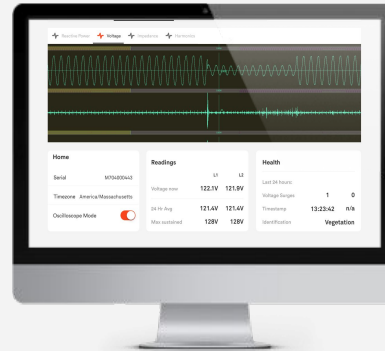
Reactive Power Voltage Impedance Harmonics

Home

Serial M704800443

Timezone America/Massachusetts

Oscilloscope Mode

Readings

| | L1 | L2 |
|---|---|---|
| Voltage now | 122.1V | 121.9V |
| 24 Hr Avg | 121.4V | 121.4V |
| Max sustained | 128V | 128V |

Health

Last 24 hours

| | | |
|---|---|---|
| Voltage Surges | 1 | 0 |
| Timestamp | 13:23:42 | n/a |
| Identification | Vegetation | |